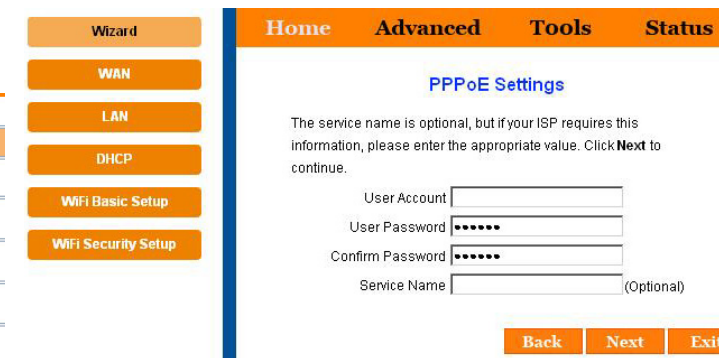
Wizard
WAN
LAN
DHCP
WiFi Basic Setup
WiFi Security Setup

Home Advanced Tools Status

PPPoE Settings

The service name is optional, but if your ISP requires this information, please enter the appropriate value. Click **Next** to continue.

User Account
User Password ••••••
Confirm Password ••••••
Service Name (Optional)

Back Next Exi